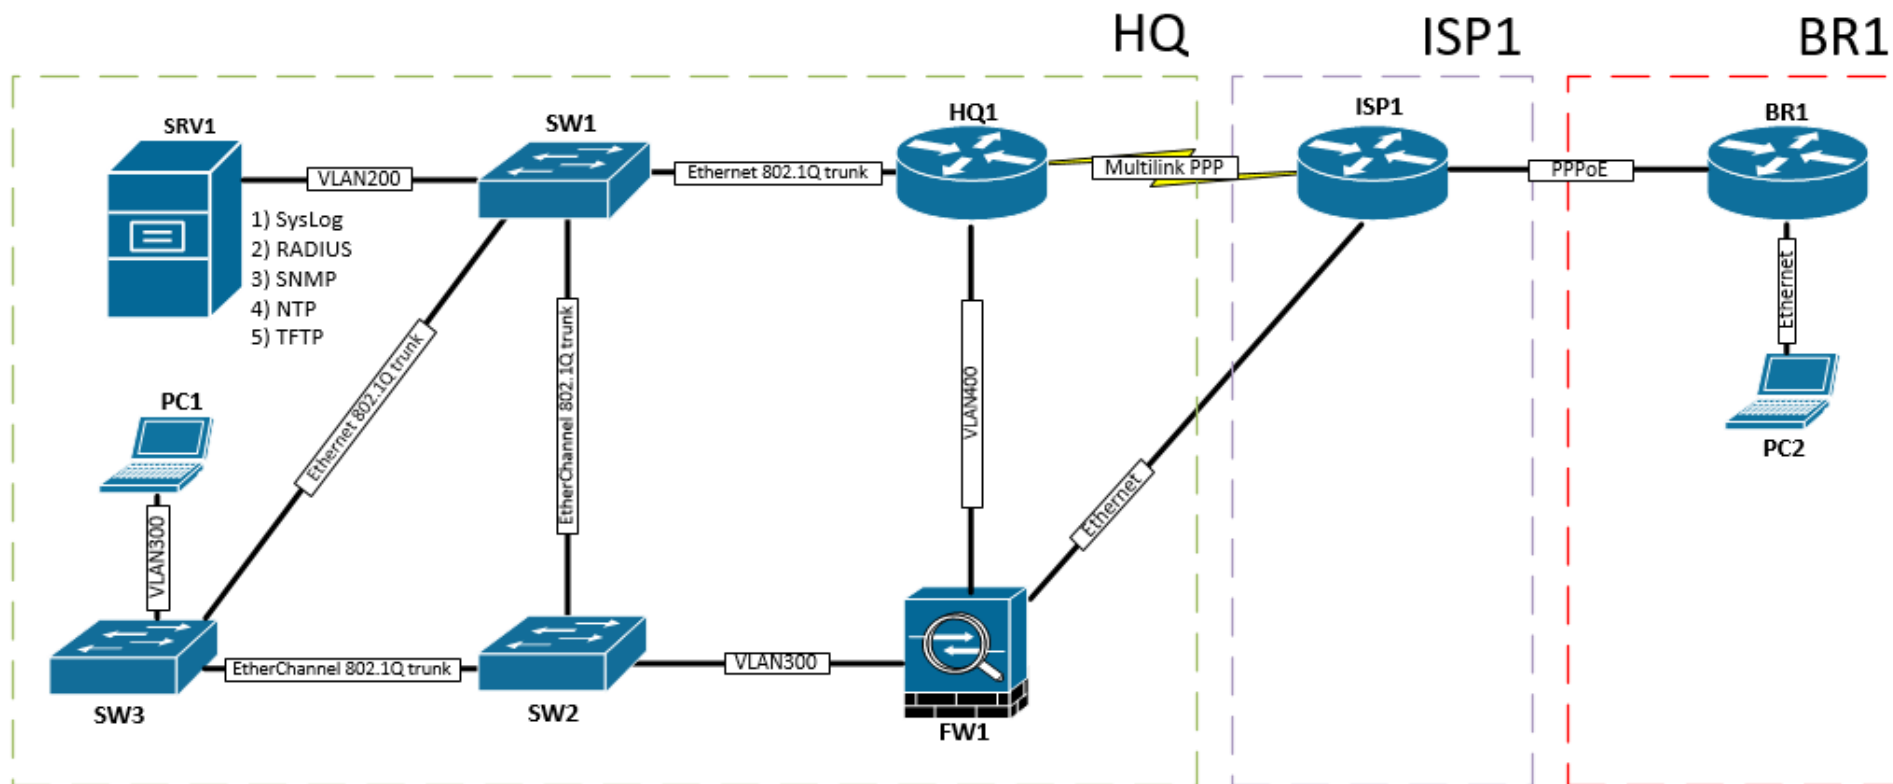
HQ
ISP1
BR1

SRV1
VLAN200
SW1
Ethernet 802.1Q trunk
HQ1
Multilink PPP
ISP1
PPPoE
BR1

1) SysLog
2) RADIUS
3) SNMP
4) NTP
5) TFTP

Ethernet
PC2

Ethernet 802.1Q trunk
EtherChannel 802.1Q trunk
VLAN400
Ethernet

PC1
VLAN300

SW3
EtherChannel 802.1Q trunk
SW2
VLAN300
FW1